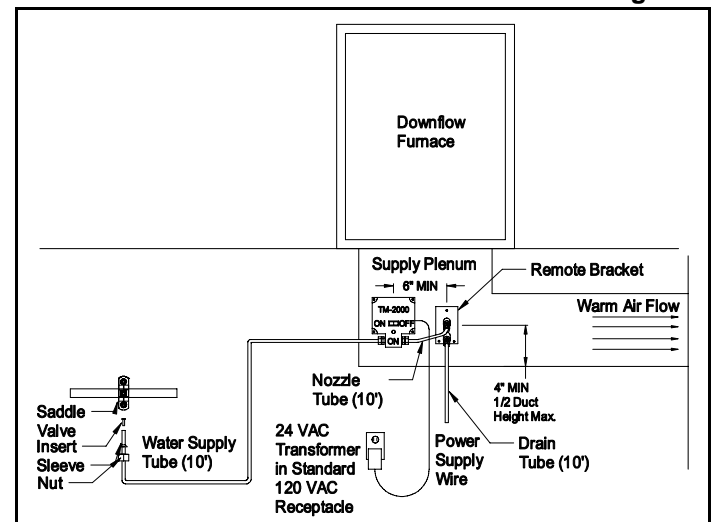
Downflow Furnace

Supply Plenum

6" MIN

Remote Bracket

Warm Air Flow

TM-2000

ON OFF

ON

4" MIN 1/2 Duct Height Max.

Nozzle Tube (10')

Saddle Valve

Insert

Sleeve

Nut

Water Supply Tube (10')

24 VAC Transformer in Standard 120 VAC Receptacle

Power Supply Wire

Drain Tube (10')